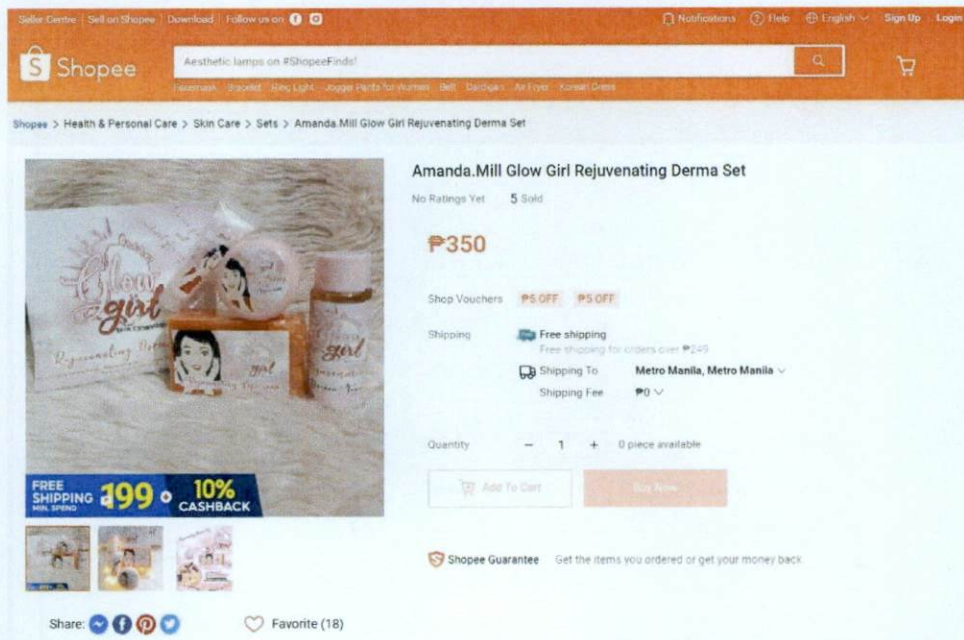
Seller Centre | Sell on Shopee | Download | Follow us on

Notifications Help English Sign Up Login

Shopee

Aesthetic lamps on #ShopeeFinds!

Facemask Bracelet Ring Light Jogger Pants for Women Belt Cardigan Air Fryer Korean Dress

Shopee > Health & Personal Care > Skin Care > Sets > Amanda.Mill Glow Girl Rejuvenating Derma Set

Glow girl Rejuvenating Derma

girl

girl

FREE SHIPPING MIN. SPEND ₱199 + 10% CASHBACK

Share:

Favorite (18)

Amanda.Mill Glow Girl Rejuvenating Derma Set

No Ratings Yet 5 Sold

₱350

Shop Vouchers ₱5 OFF ₱5 OFF

Shipping Free shipping
Free shipping for orders over ₱249

Shipping To Metro Manila, Metro Manila
Shipping Fee ₱0

Quantity − 1 + 0 piece available

Add To Cart Buy Now

Shopee Guarantee Get the items you ordered or get your money back